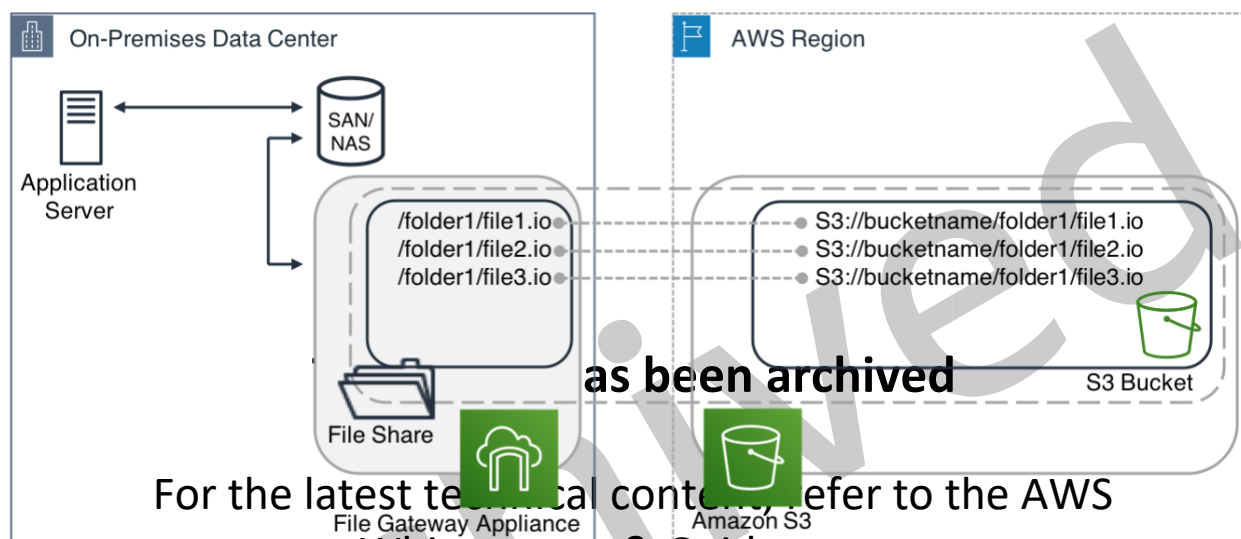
On-Premises Data Center

AWS Region

Application Server

SAN/ NAS

/folder1/file1.io
/folder1/file2.io
/folder1/file3.io

S3://bucketname/folder1/file1.io
S3://bucketname/folder1/file2.io
S3://bucketname/folder1/file3.io

S3 Bucket

File Share

File Gateway Appliance

Amazon S3

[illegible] as been archived

For the latest te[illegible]al conte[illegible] refer to the AWS

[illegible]